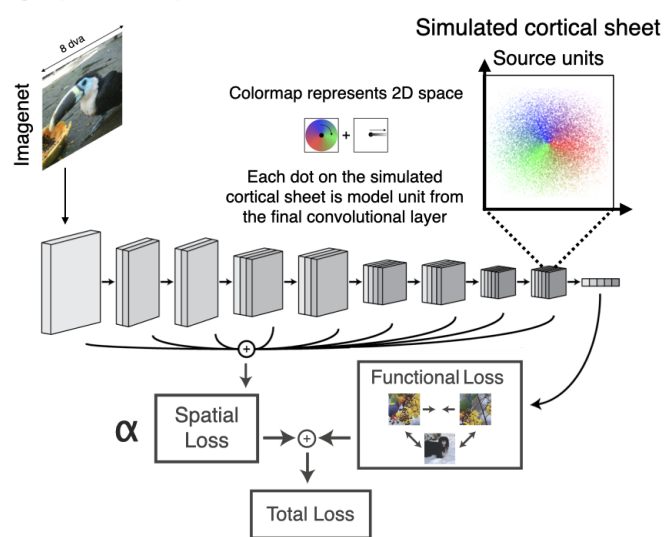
Simulated cortical sheet

Source units

8 dva

Imagenet

Colormap represents 2D space

+

Each dot on the simulated cortical sheet is model unit from the final convolutional layer

+

Functional Loss

$\alpha$

Spatial Loss

+

Total Loss